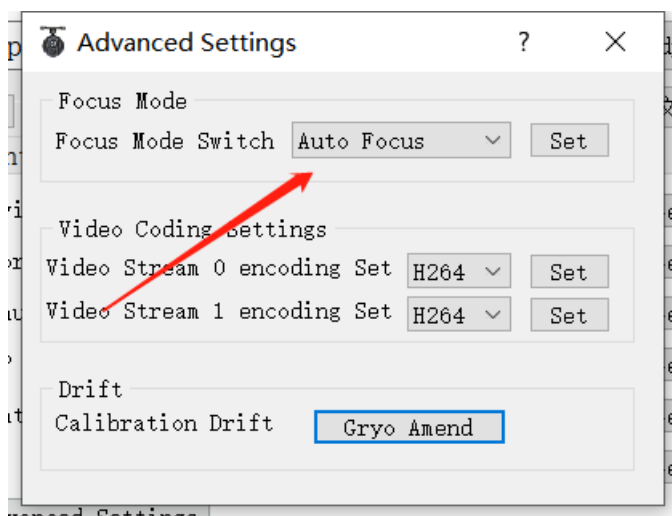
Advanced Settings ? ✕

Focus Mode

Focus Mode Switch Auto Focus Set

Video Coding Settings

Video Stream 0 encoding Set H264 Set

Video Stream 1 encoding Set H264 Set

Drift

Calibration Drift Gryo Amend